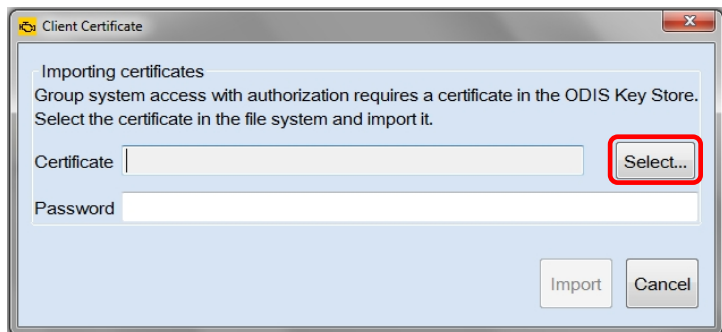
Client Certificate

Importing certificates
Group system access with authorization requires a certificate in the ODIS Key Store. Select the certificate in the file system and import it.

Certificate

Select...

Password

Import

Cancel